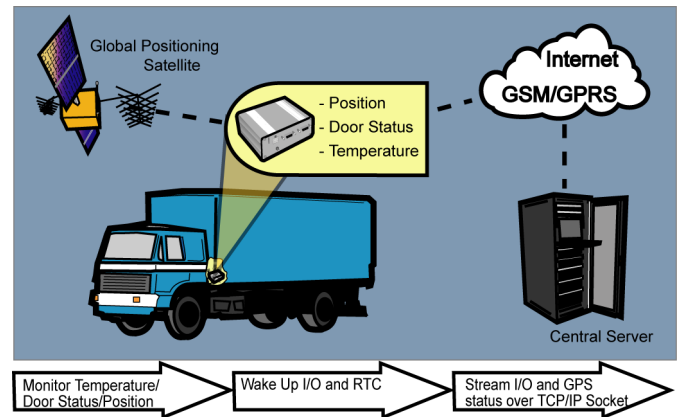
Global Positioning Satellite

- Position
- Door Status
- Temperature

Internet
GSM/GPRS

Central Server

Monitor Temperature/ Door Status/Position

Wake Up I/O and RTC

Stream I/O and GPS status over TCP/IP Socket